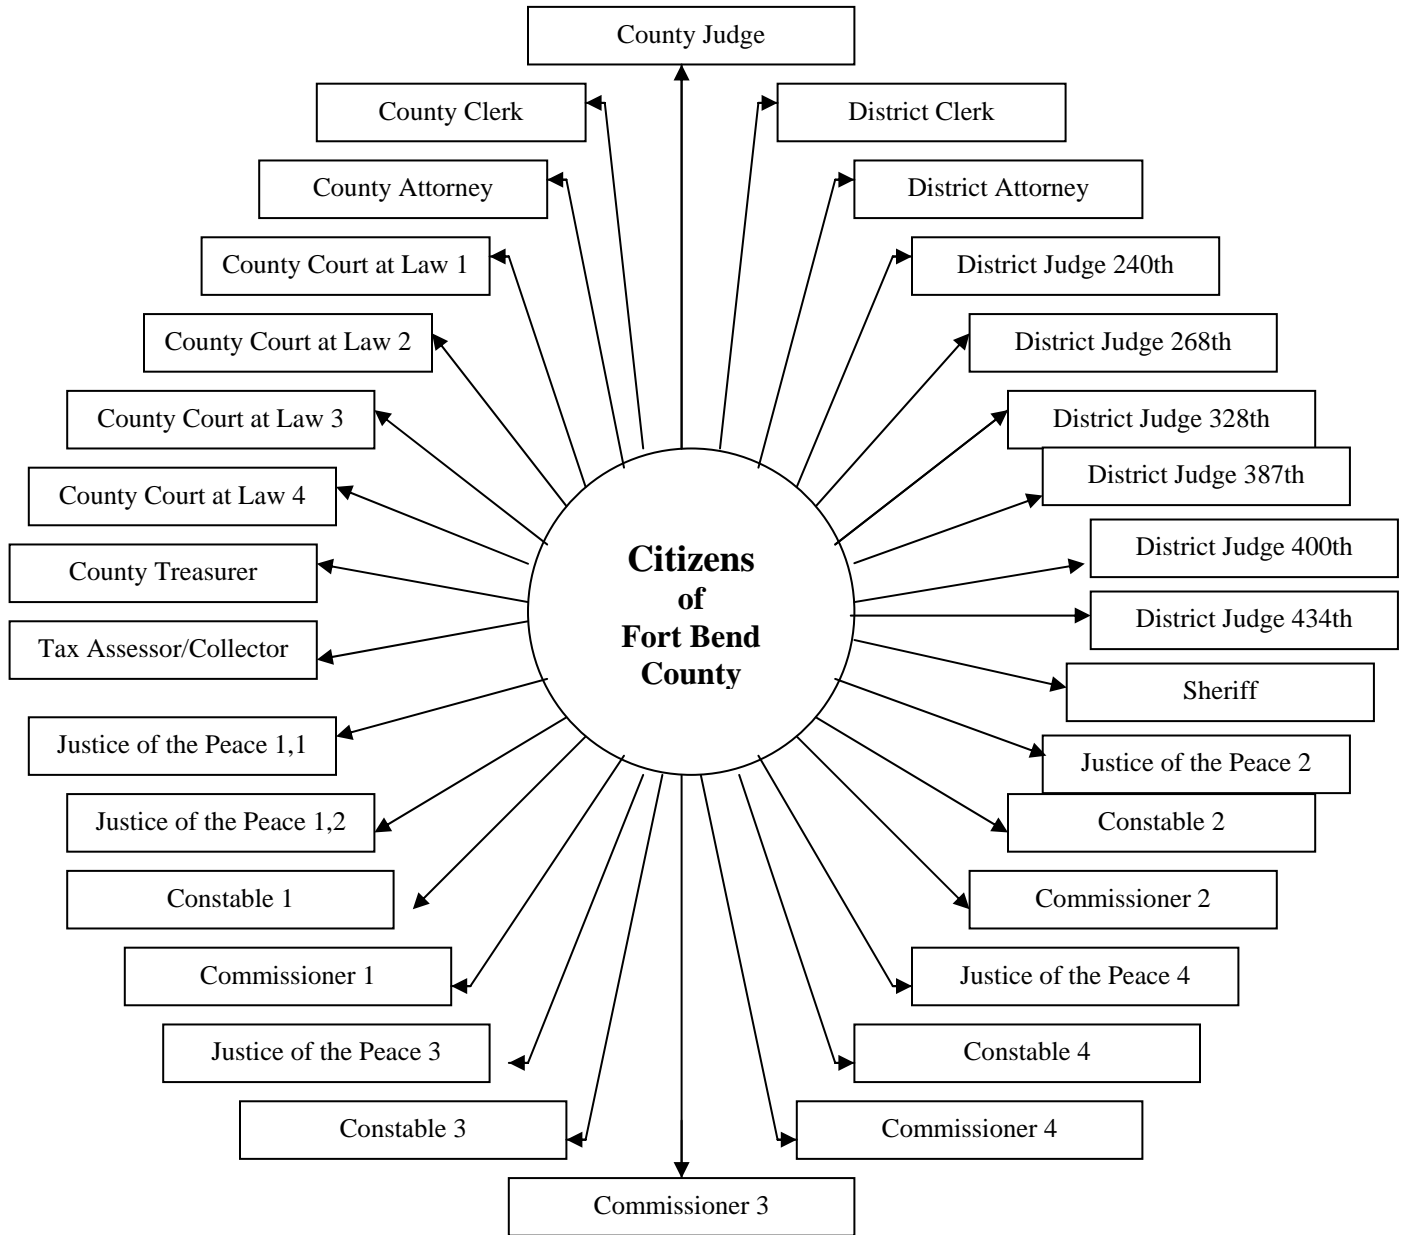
County Judge

County Clerk

District Clerk

County Attorney

District Attorney

County Court at Law 1

District Judge 240th

County Court at Law 2

District Judge 268th

County Court at Law 3

District Judge 328th

District Judge 387th

County Court at Law 4

County Treasurer

District Judge 400th

Citizens of Fort Bend County

Tax Assessor/Collector

District Judge 434th

Sheriff

Justice of the Peace 1,1

Justice of the Peace 2

Justice of the Peace 1,2

Constable 2

Constable 1

Commissioner 2

Commissioner 1

Justice of the Peace 4

Justice of the Peace 3

Constable 4

Constable 3

Commissioner 4

Commissioner 3